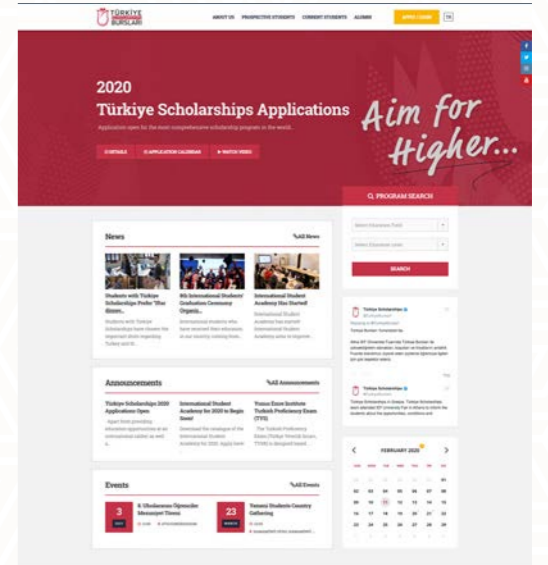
TÜRKİYE BURSLARI

ABOUT US PROSPECTIVE STUDENTS CURRENT STUDENTS ALUMNI APPLY LOGIN TR

2020
Türkiye Scholarships Applications

Application open for the most comprehensive scholarship program in the world...

DETAILS APPLICATION CALENDAR WATCH VIDEO

Aim for Higher...

PROGRAM SEARCH

Select Education Field
Select Education Level
SEARCH

News
All News

Students with Türkiye Scholarships Prefer 'Ilber Ahmet...
Students with Türkiye Scholarships have chosen the important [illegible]

8th International Student/ Graduation Ceremony Organiz...
International students who have received their education in our country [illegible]

International Student Academy Has Started!
International Student Academy has started! International Student Academy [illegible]

Announcements
All Announcements

Türkiye Scholarships 2020 Applications Open
Apart from providing education opportunities at an international caliber as well as...

International Student Academy for 2020 to Begin Soon!
Download the catalogue of the International Student Academy for 2020. Apply here

Yunus Emre Institute Turkish Proficiency Exam (TYS)
The Turkish Proficiency Exam (Türkçe Yeterlik Sınavı, TYS®) is designed based...

Türkiye Scholarships
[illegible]

Türkiye Scholarships
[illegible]

Events
All Events

3
6. Uluslararası Öğrenciler Mezuniyet Töreni

23
Yemeni Students Country Gathering

FEBRUARY 2020